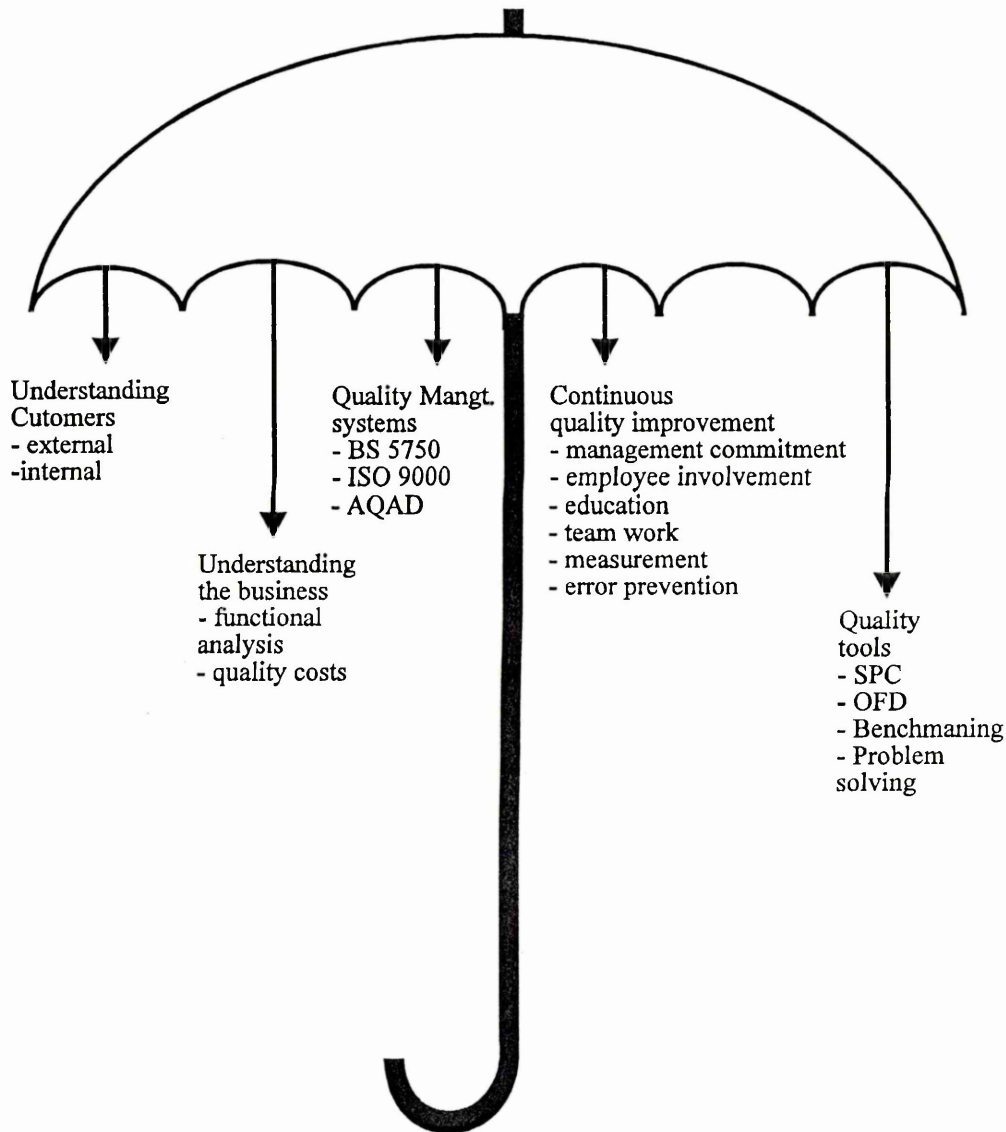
Understanding Cutomers
- external
-internal

Quality Mangt. systems
- BS 5750
- ISO 9000
- AQAD

Continuous quality improvement
- management commitment
- employee involvement
- education
- team work
- measurement
- error prevention

Understanding the business
- functional analysis
- quality costs

Quality tools
- SPC
- OFD
- Benchmaning
- Problem solving